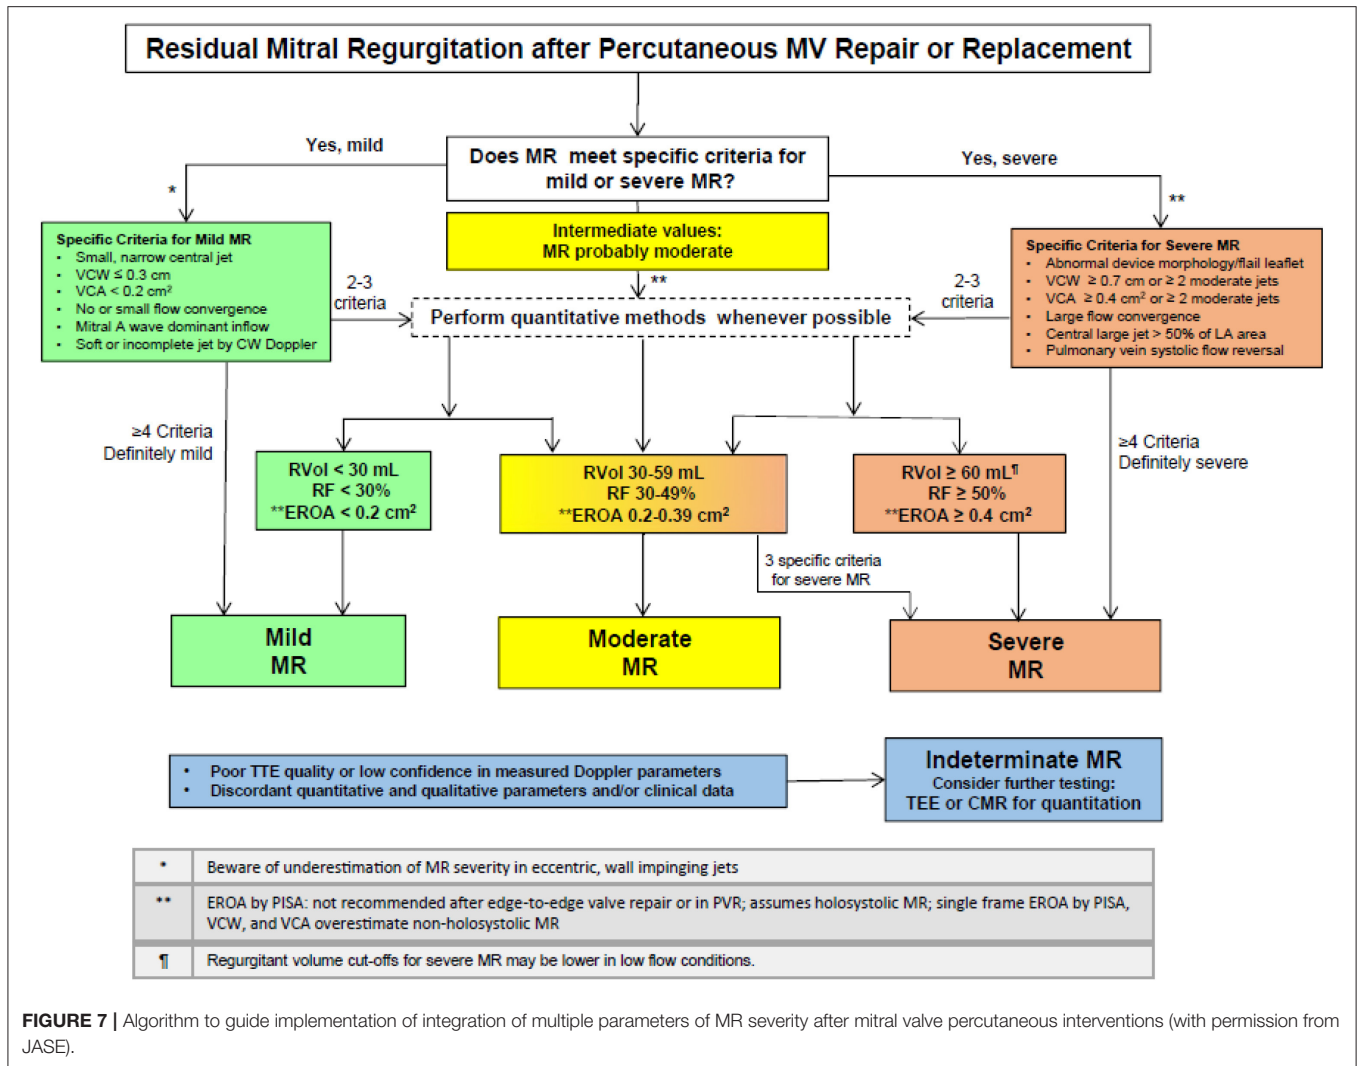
Residual Mitral Regurgitation after Percutaneous MV Repair or Replacement

Yes, mild

Does MR meet specific criteria for mild or severe MR?

Yes, severe

*

**

Specific Criteria for Mild MR
- Small, narrow central jet
- VCW ≤ 0.3 cm
- VCA < 0.2 cm²
- No or small flow convergence
- Mitral A wave dominant inflow
- Soft or incomplete jet by CW Doppler

Intermediate values:
MR probably moderate

Specific Criteria for Severe MR
- Abnormal device morphology/flail leaflet
- VCW ≥ 0.7 cm or ≥ 2 moderate jets
- VCA ≥ 0.4 cm² or ≥ 2 moderate jets
- Large flow convergence
- Central large jet > 50% of LA area
- Pulmonary vein systolic flow reversal

2-3 criteria

**

2-3 criteria

Perform quantitative methods whenever possible

≥4 Criteria
Definitely mild

≥4 Criteria
Definitely severe

RVol < 30 mL
RF < 30%
**EROA < 0.2 cm²

RVol 30-59 mL
RF 30-49%
**EROA 0.2-0.39 cm²

RVol ≥ 60 mL¶
RF ≥ 50%
**EROA ≥ 0.4 cm²

3 specific criteria for severe MR

Mild MR

Moderate MR

Severe MR

- Poor TTE quality or low confidence in measured Doppler parameters
- Discordant quantitative and qualitative parameters and/or clinical data

Indeterminate MR
Consider further testing:
TEE or CMR for quantitation

| * | Beware of underestimation of MR severity in eccentric, wall impinging jets |
|---|---|
| ** | EROA by PISA: not recommended after edge-to-edge valve repair or in PVR; assumes holosystolic MR; single frame EROA by PISA, VCW, and VCA overestimate non-holosystolic MR |
| ¶ | Regurgitant volume cut-offs for severe MR may be lower in low flow conditions. |

FIGURE 7 | Algorithm to guide implementation of integration of multiple parameters of MR severity after mitral valve percutaneous interventions (with permission from JASE).